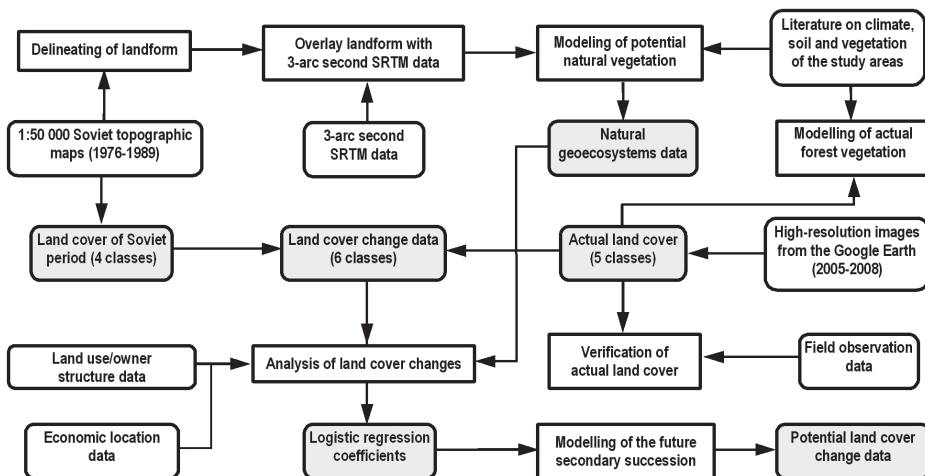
Delineating of landform

Overlay landform with 3-arc second SRTM data

Modeling of potential natural vegetation

Literature on climate, soil and vegetation of the study areas

1:50 000 Soviet topographic maps (1976-1989)

3-arc second SRTM data

Natural geoecosystems data

Modelling of actual forest vegetation

Land cover of Soviet period (4 classes)

Land cover change data (6 classes)

Actual land cover (5 classes)

High-resolution images from the Google Earth (2005-2008)

Land use/owner structure data

Analysis of land cover changes

Verification of actual land cover

Field observation data

Economic location data

Logistic regression coefficients

Modelling of the future secondary succession

Potential land cover change data